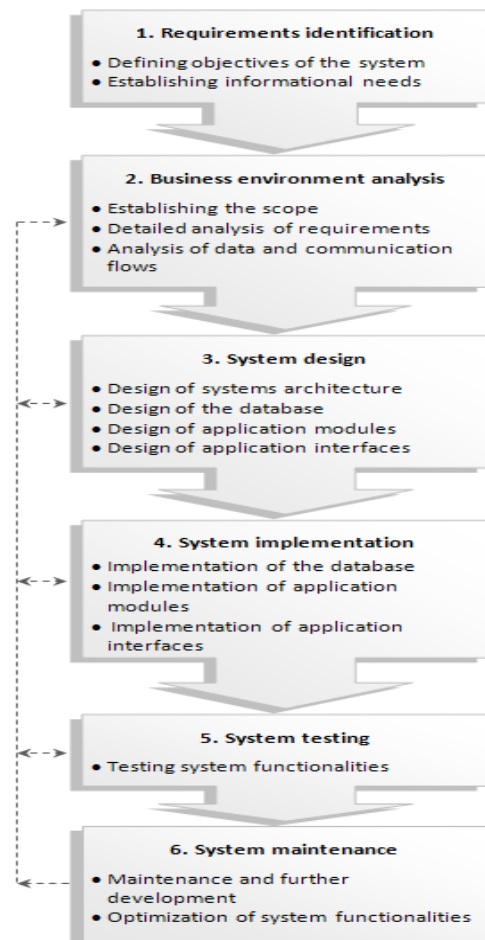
1. Requirements identification

• Defining objectives of the system
• Establishing informational needs

2. Business environment analysis

• Establishing the scope
• Detailed analysis of requirements
• Analysis of data and communication flows

3. System design

• Design of systems architecture
• Design of the database
• Design of application modules
• Design of application interfaces

4. System implementation

• Implementation of the database
• Implementation of application modules
• Implementation of application interfaces

5. System testing

• Testing system functionalities

6. System maintenance

• Maintenance and further development
• Optimization of system functionalities